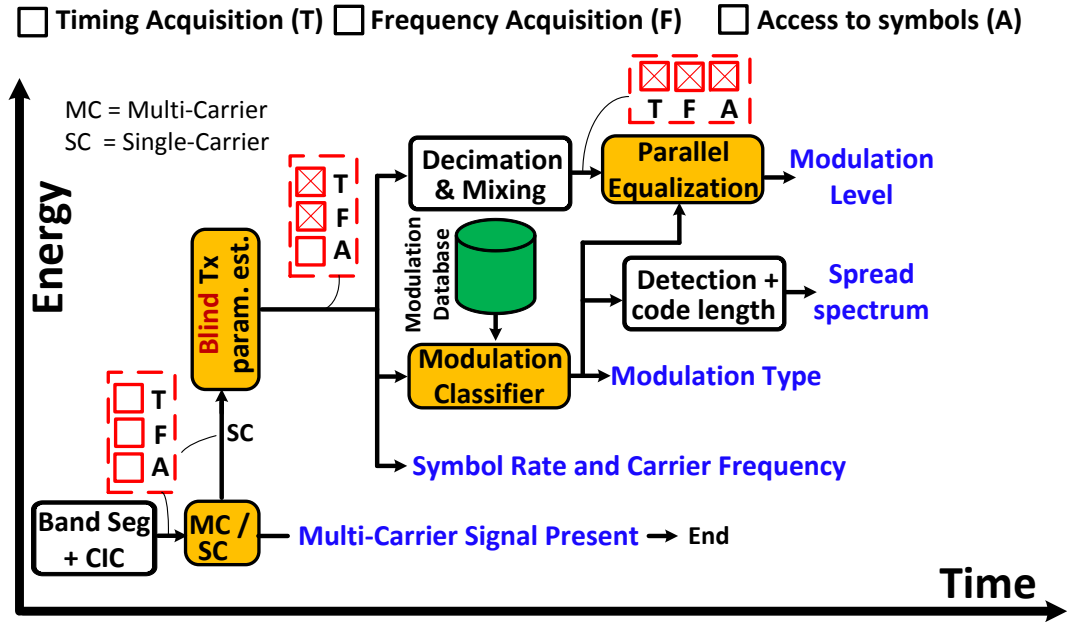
☐ Timing Acquisition (T) ☐ Frequency Acquisition (F) ☐ Access to symbols (A)

MC = Multi-Carrier
SC = Single-Carrier

Energy

☒ T
☒ F
☐ A

☒ ☒ ☒
T F A

Decimation & Mixing

Parallel Equalization

Modulation Level

Blind Tx param. est.

Modulation Database

Detection + code length

Spread spectrum

☐ T
☐ F
☐ A

Modulation Classifier

Modulation Type

SC

Symbol Rate and Carrier Frequency

Band Seg + CIC

MC / SC

Multi-Carrier Signal Present → End

Time